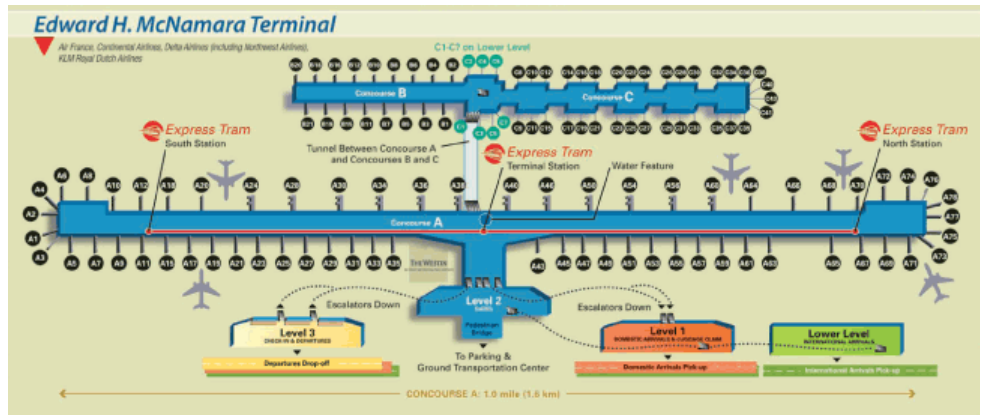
Edward H. McNamara Terminal

Air France, Continental Airlines, Delta Airlines (including Northwest Airlines), KLM Royal Dutch Airlines

C1-C? on Lower Level

Concourse B

Concourse C

Express Tram
South Station

Tunnel Between Concourse A and Concourses B and C

Express Tram
Terminal Station

Water Feature

Express Tram
North Station

A4 A6 A8 A10 A12 A18 A20 A24 A28 A30 A34 A36 A38 A40 A44 A50 A54 A56 A60 A64 A68 A70 A72 A74 A76 A78

A2 A1 A3

Concourse A

A5 A7 A9 A11 A15 A17 A19 A21 A23 A25 A27 A29 A31 A33 A35 A43 A45 A47 A49 A51 A53 A55 A57 A59 A61 A63 A65 A67 A69 A71 A73 A75 A77

THE WESTIN

Level 2

Escalators Down

Escalators Down

Level 3
CHECK-IN & DEPARTURES

Departures Drop-off

To Parking & Ground Transportation Center

Level 1
DOMESTIC ARRIVALS & BAGGAGE CLAIM

Domestic Arrivals Pick-up

Lower Level
INTERNATIONAL ARRIVALS

International Arrivals Pick-up

CONCOURSE A: 1.0 mile (1.6 km)